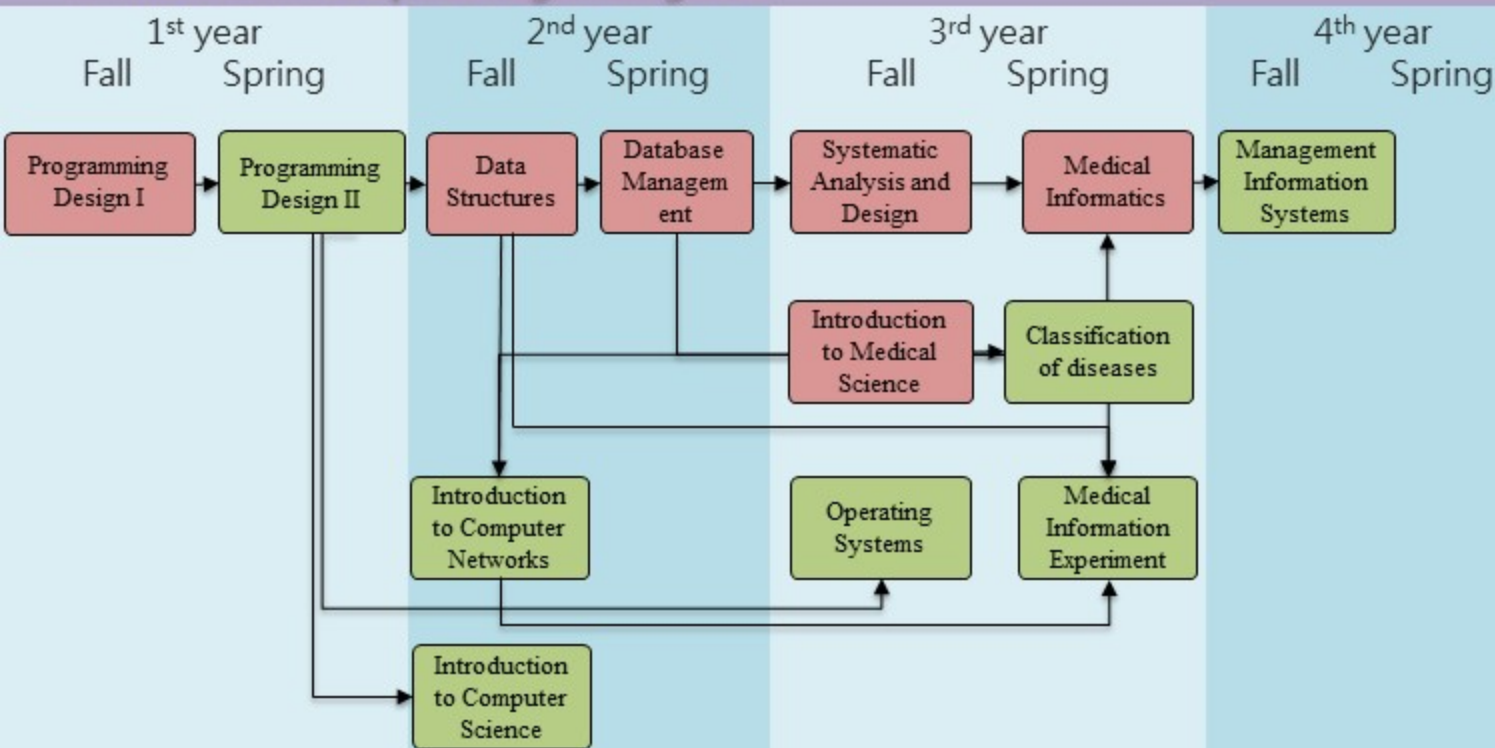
1st year
Fall Spring

2nd year
Fall Spring

3rd year
Fall Spring

4th year
Fall Spring

Programming Design I

Programming Design II

Data Structures

Database Managem ent

Systematic Analysis and Design

Medical Informatics

Management Information Systems

Introduction to Medical Science

Classification of diseases

Introduction to Computer Networks

Operating Systems

Medical Information Experiment

Introduction to Computer Science